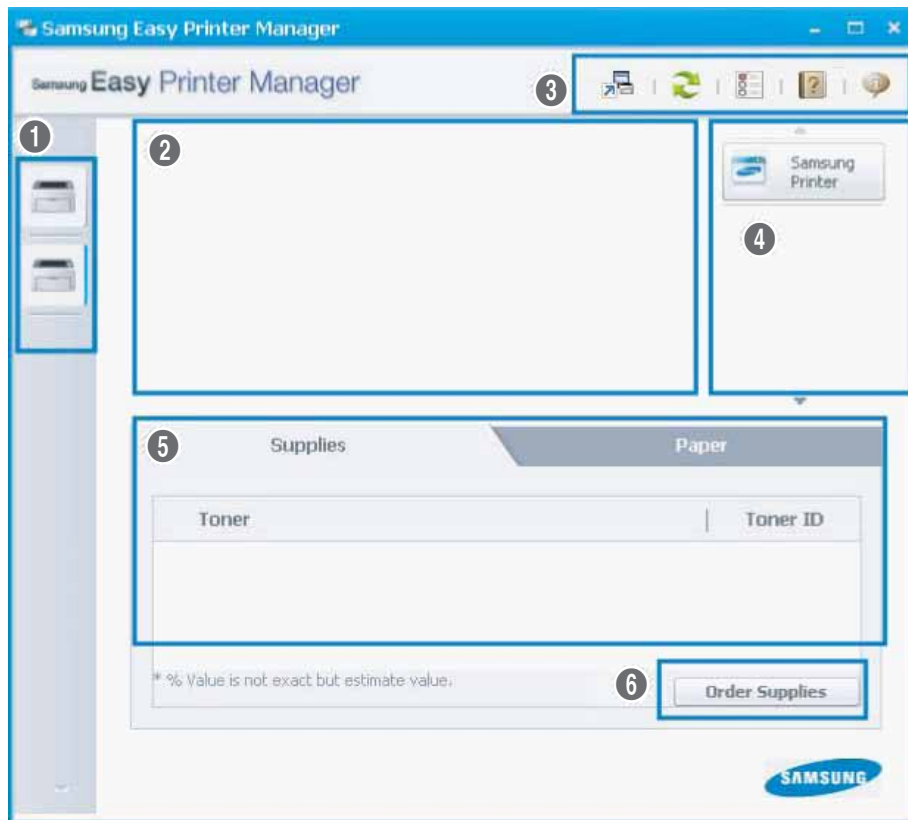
Samsung Easy Printer Manager

Samsung Easy Printer Manager

3

1

2

Samsung Printer

4

5

Supplies

Paper

| Toner | Toner ID |
|---|---|
| | |

* % Value is not exact but estimate value.

6

Order Supplies

SAMSUNG